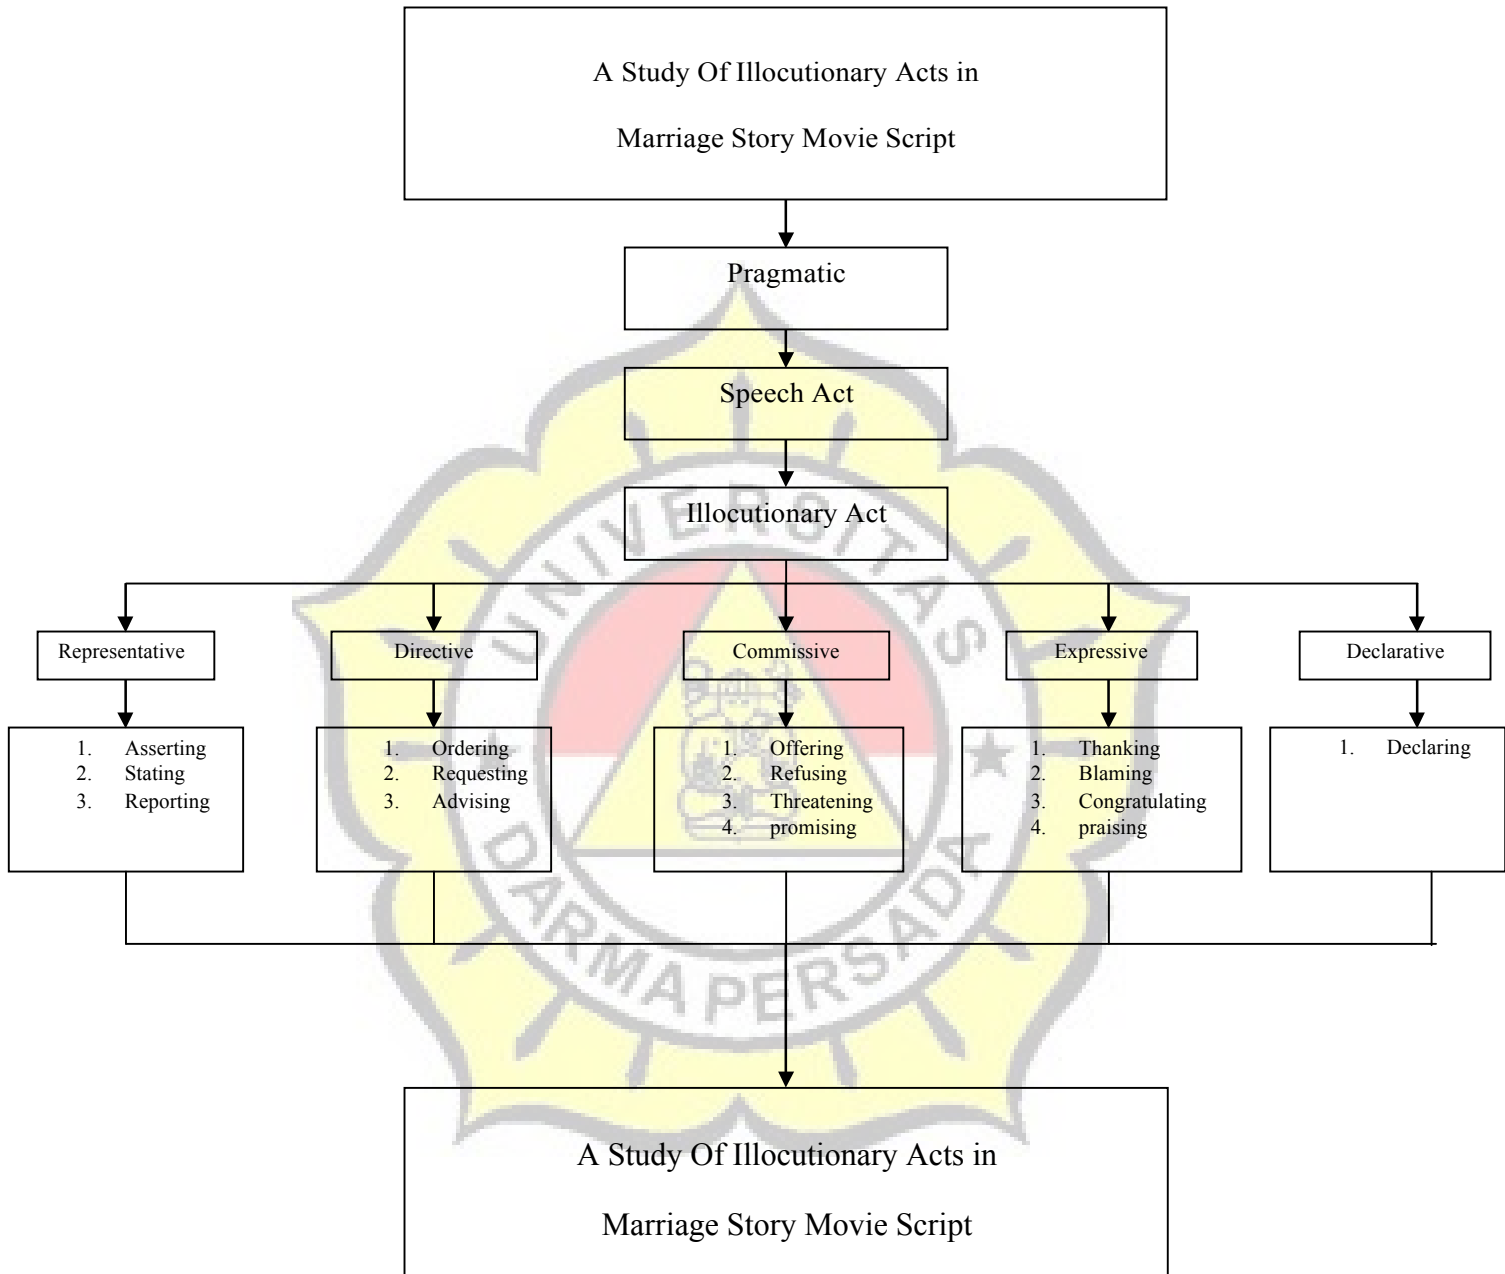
A Study Of Illocutionary Acts in

Marriage Story Movie Script

Pragmatic

Speech Act

Illocutionary Act

Representative

1. Asserting
2. Stating
3. Reporting

Directive

1. Ordering
2. Requesting
3. Advising

Commissive

1. Offering
2. Refusing
3. Threatening
4. promising

Expressive

1. Thanking
2. Blaming
3. Congratulating
4. praising

Declarative

1. Declaring

UNIVERSITAS DARMA PERSADA

A Study Of Illocutionary Acts in

Marriage Story Movie Script